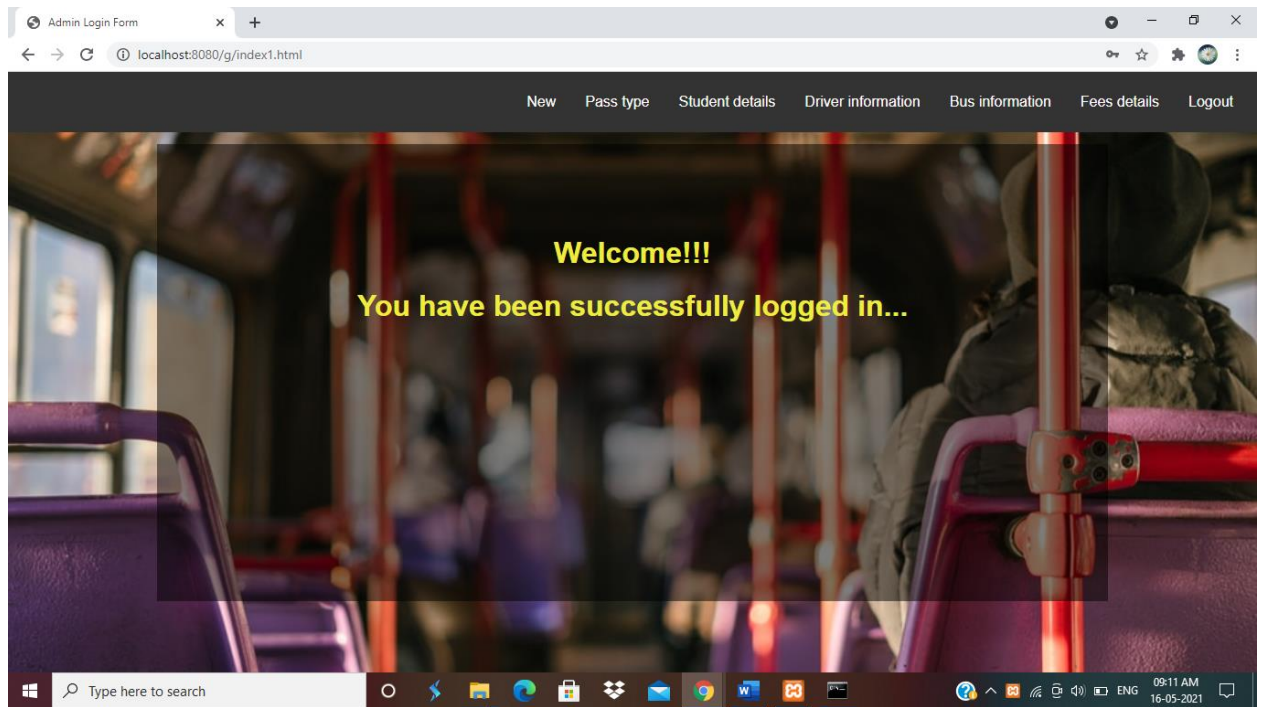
Admin Login Form

localhost:8080/g/index1.html

New Pass type Student details Driver information Bus information Fees details Logout

Welcome!!!

You have been successfully logged in...

Type here to search

ENG 09:11 AM 16-05-2021